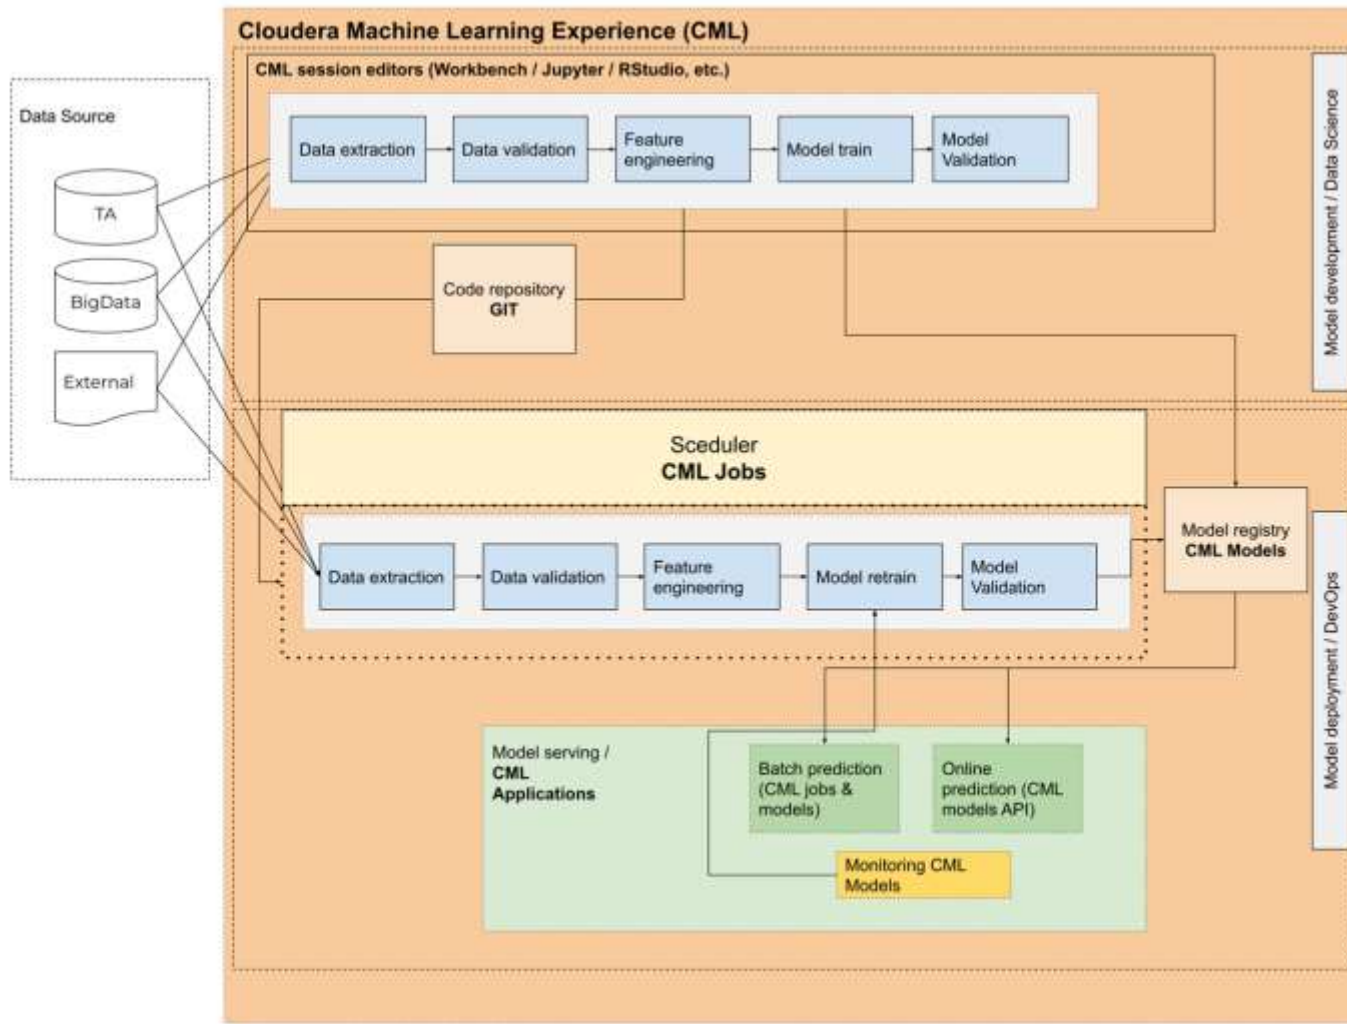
Cloudera Machine Learning Experience (CML)

CML session editors (Workbench / Jupyter / RStudio, etc.)

Data Source

TA

BigData

External

Data extraction

Data validation

Feature engineering

Model train

Model Validation

Model development / Data Science

Code repository
GIT

Sceduler
CML Jobs

Data extraction

Data validation

Feature engineering

Model retrain

Model Validation

Model registry
CML Models

Model deployment / DevOps

Model serving /
CML
Applications

Batch prediction (CML jobs & models)

Online prediction (CML models API)

Monitoring CML Models